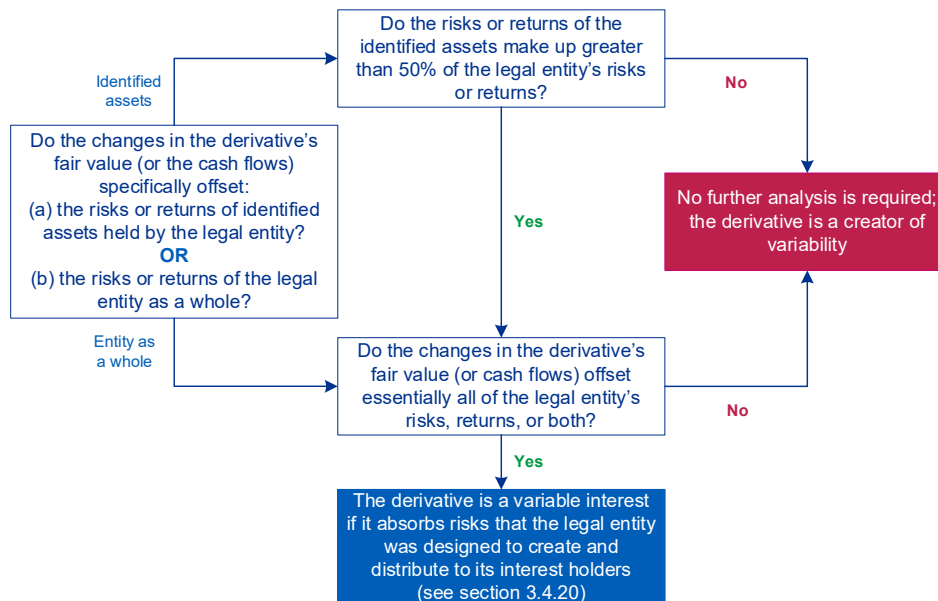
Do the changes in the derivative's fair value (or the cash flows) specifically offset:
(a) the risks or returns of identified assets held by the legal entity?
OR
(b) the risks or returns of the legal entity as a whole?

Identified assets

Do the risks or returns of the identified assets make up greater than 50% of the legal entity's risks or returns?

No

No further analysis is required; the derivative is a creator of variability

Yes

Entity as a whole

Do the changes in the derivative's fair value (or cash flows) offset essentially all of the legal entity's risks, returns, or both?

No

Yes

The derivative is a variable interest if it absorbs risks that the legal entity was designed to create and distribute to its interest holders (see section 3.4.20)